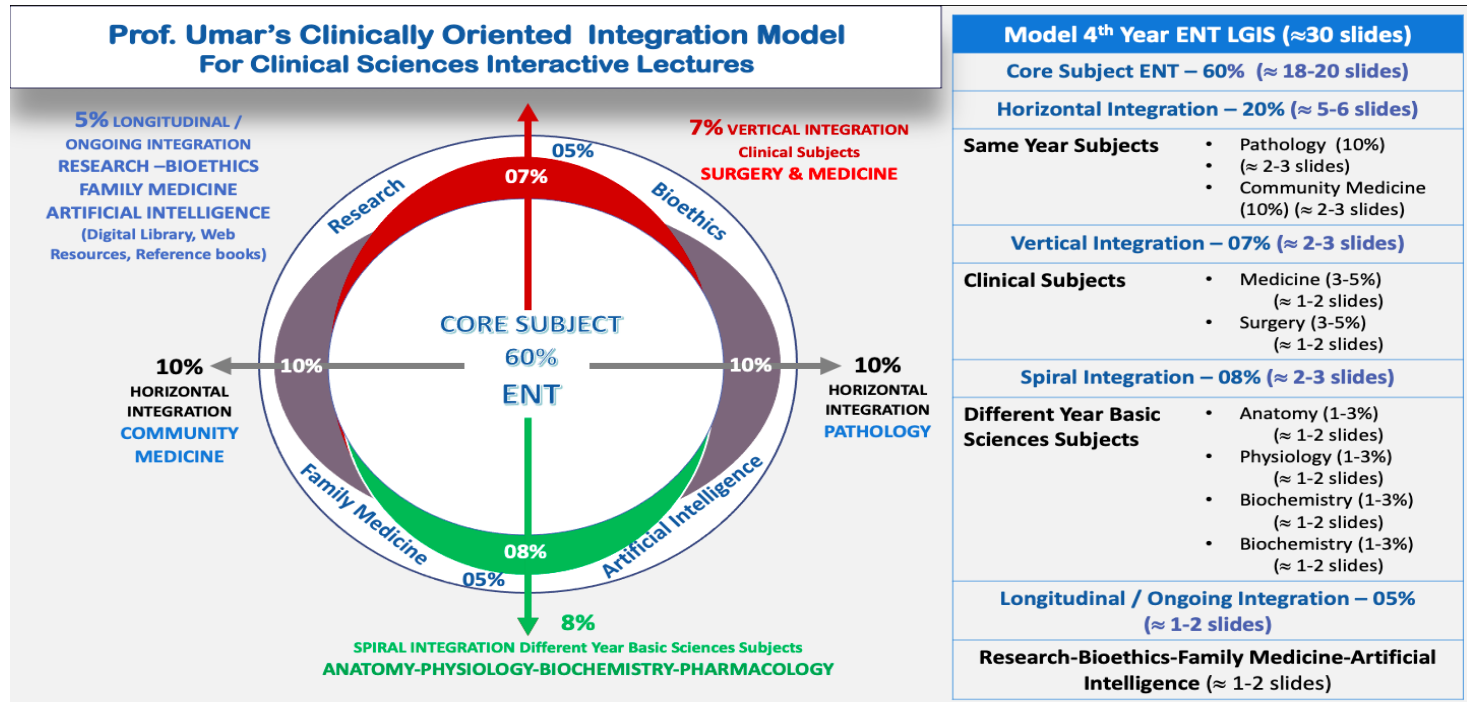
Prof. Umar's Clinically Oriented Integration Model
For Clinical Sciences Interactive Lectures

5% LONGITUDINAL / ONGOING INTEGRATION
RESEARCH –BIOETHICS
FAMILY MEDICINE
ARTIFICIAL INTELLIGENCE
(Digital Library, Web Resources, Reference books)

7% VERTICAL INTEGRATION
Clinical Subjects
SURGERY & MEDICINE

05%
Research
07%
Bioethics

CORE SUBJECT
60%
ENT

10%
HORIZONTAL INTEGRATION
COMMUNITY MEDICINE

10%
10%

10%
HORIZONTAL INTEGRATION
PATHOLOGY

Family Medicine
08%
Artificial Intelligence
05%

8%
SPIRAL INTEGRATION Different Year Basic Sciences Subjects
ANATOMY-PHYSIOLOGY-BIOCHEMISTRY-PHARMACOLOGY

| Model 4th Year ENT LGIS (≈30 slides) | |
|---|---|
| Core Subject ENT – 60% (≈ 18-20 slides) | |
| Horizontal Integration – 20% (≈ 5-6 slides) | |
| Same Year Subjects | • Pathology (10%)<br>• (≈ 2-3 slides)<br>• Community Medicine (10%) (≈ 2-3 slides) |
| Vertical Integration – 07% (≈ 2-3 slides) | |
| Clinical Subjects | • Medicine (3-5%) (≈ 1-2 slides)<br>• Surgery (3-5%) (≈ 1-2 slides) |
| Spiral Integration – 08% (≈ 2-3 slides) | |
| Different Year Basic Sciences Subjects | • Anatomy (1-3%) (≈ 1-2 slides)<br>• Physiology (1-3%) (≈ 1-2 slides)<br>• Biochemistry (1-3%) (≈ 1-2 slides)<br>• Biochemistry (1-3%) (≈ 1-2 slides) |
| Longitudinal / Ongoing Integration – 05% (≈ 1-2 slides) | |
| Research-Bioethics-Family Medicine-Artificial Intelligence (≈ 1-2 slides) | |